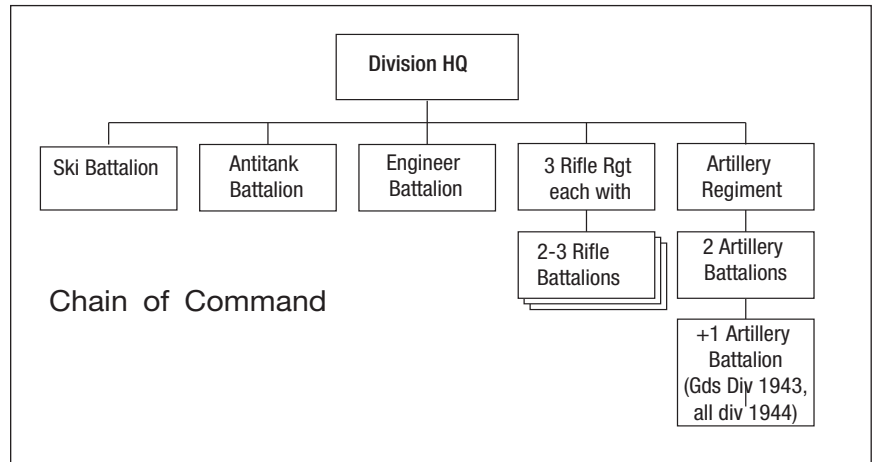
Division HQ

Ski Battalion

Antitank Battalion

Engineer Battalion

3 Rifle Rgt each with

2-3 Rifle Battalions

Artillery Regiment

2 Artillery Battalions

+1 Artillery Battalion (Gds Div 1943, all div 1944)

Chain of Command